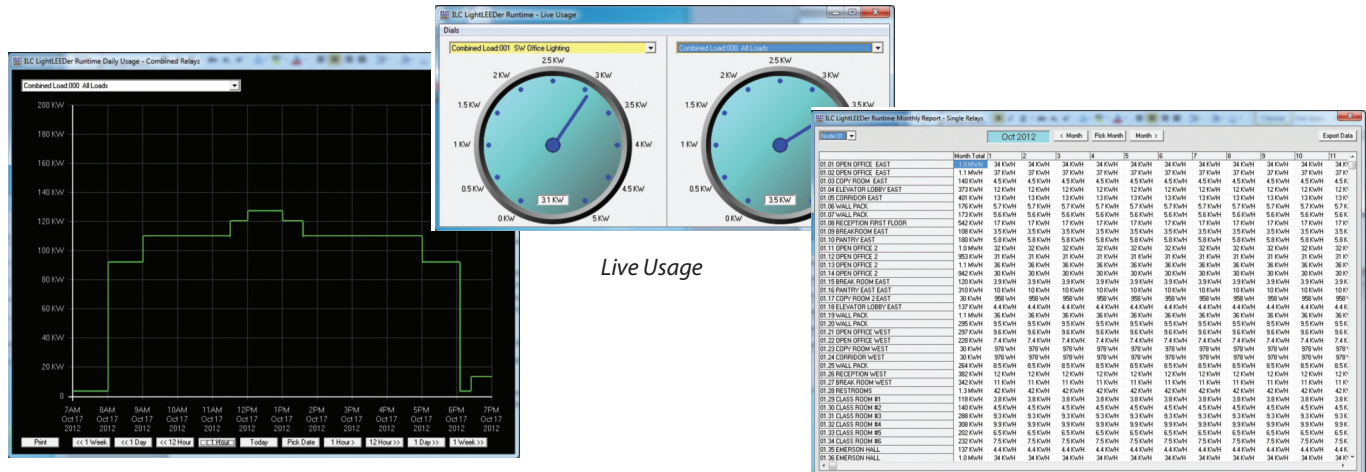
ILC LightLEEDer Runtime Daily Usage - Combined Relays

Combined Load:000 All Loads

200 KW
180 KW
160 KW
140 KW
120 KW
100 KW
80 KW
60 KW
40 KW
20 KW
0

7AM Oct 17 2012
8AM Oct 17 2012
9AM Oct 17 2012
10AM Oct 17 2012
11AM Oct 17 2012
12PM Oct 17 2012
1PM Oct 17 2012
2PM Oct 17 2012
3PM Oct 17 2012
4PM Oct 17 2012
5PM Oct 17 2012
6PM Oct 17 2012
7PM Oct 17 2012

Print | << 1 Week | << 1 Day | << 12 Hour | << 1 Hour | Today | Pick Date | 1 Hour > | 12 Hour >> | 1 Day >> | 1 Week >>

ILC LightLEEDer Runtime - Live Usage

Dials

Combined Load:001 SW Office Lighting

Combined Load:000 All Loads

2.5 KW
2 KW
3 KW
1.5 KW
3.5 KW
1 KW
4 KW
0.5 KW
4.5 KW
0 KW
5 KW
3.1 KW

2 KW
1.5 KW
1 KW
0.5 KW
0 KW
3.5 KW

Live Usage

ILC LightLEEDer Runtime Monthly Report - Single Relays

Node:01

Oct 2012

< Month | Pick Month | Month >

Export Data

| | Month Total | 1 | 2 | 3 | 4 | 5 | 6 | 7 | 8 | 9 | 10 | 11 |
|---|---|---|---|---|---|---|---|---|---|---|---|---|
| 01.01 OPEN OFFICE EAST | 1.0 MWH | 34 KWH | 34 KWH | 34 KWH | 34 KWH | 34 KWH | 34 KWH | 34 KWH | 34 KWH | 34 KWH | 34 KWH | 34 KWH |
| 01.02 OPEN OFFICE EAST | 1.1 MWH | 37 KWH | 37 KWH | 37 KWH | 37 KWH | 37 KWH | 37 KWH | 37 KWH | 37 KWH | 37 KWH | 37 KWH | 37 K |
| 01.03 COPY ROOM EAST | 140 KWH | 4.5 KWH | 4.5 KWH | 4.5 KWH | 4.5 KWH | 4.5 KWH | 4.5 KWH | 4.5 KWH | 4.5 KWH | 4.5 KWH | 4.5 KWH | 4.5 K |
| 01.04 ELEVATOR LOBBY EAST | 373 KWH | 12 KWH | 12 KWH | 12 KWH | 12 KWH | 12 KWH | 12 KWH | 12 KWH | 12 KWH | 12 KWH | 12 KWH | 12 K |
| 01.05 CORRIDOR EAST | 401 KWH | 13 KWH | 13 KWH | 13 KWH | 13 KWH | 13 KWH | 13 KWH | 13 KWH | 13 KWH | 13 KWH | 13 KWH | 13 K |
| 01.06 WALL PACK | 176 KWH | 5.7 KWH | 5.7 KWH | 5.7 KWH | 5.7 KWH | 5.7 KWH | 5.7 KWH | 5.7 KWH | 5.7 KWH | 5.7 KWH | 5.7 KWH | 5.7 K |
| 01.07 WALL PACK | 173 KWH | 5.6 KWH | 5.6 KWH | 5.6 KWH | 5.6 KWH | 5.6 KWH | 5.6 KWH | 5.6 KWH | 5.6 KWH | 5.6 KWH | 5.6 KWH | 5.6 K |
| 01.08 RECEPTION FIRST FLOOR | 542 KWH | 17 KWH | 17 KWH | 17 KWH | 17 KWH | 17 KWH | 17 KWH | 17 KWH | 17 KWH | 17 KWH | 17 KWH | 17 K |
| 01.09 BREAKROOM EAST | 108 KWH | 3.5 KWH | 3.5 KWH | 3.5 KWH | 3.5 KWH | 3.5 KWH | 3.5 KWH | 3.5 KWH | 3.5 KWH | 3.5 KWH | 3.5 KWH | 3.5 K |
| 01.10 PANTRY EAST | 180 KWH | 5.8 KWH | 5.8 KWH | 5.8 KWH | 5.8 KWH | 5.8 KWH | 5.8 KWH | 5.8 KWH | 5.8 KWH | 5.8 KWH | 5.8 KWH | 5.8 K |
| 01.11 OPEN OFFICE 2 | 1.0 MWH | 32 KWH | 32 KWH | 32 KWH | 32 KWH | 32 KWH | 32 KWH | 32 KWH | 32 KWH | 32 KWH | 32 KWH | 32 K |
| 01.12 OPEN OFFICE 2 | 953 KWH | 31 KWH | 31 KWH | 31 KWH | 31 KWH | 31 KWH | 31 KWH | 31 KWH | 31 KWH | 31 KWH | 31 KWH | 31 K |
| 01.13 OPEN OFFICE 2 | 1.1 MWH | 36 KWH | 36 KWH | 36 KWH | 36 KWH | 36 KWH | 36 KWH | 36 KWH | 36 KWH | 36 KWH | 36 KWH | 36 K |
| 01.14 OPEN OFFICE 2 | 942 KWH | 30 KWH | 30 KWH | 30 KWH | 30 KWH | 30 KWH | 30 KWH | 30 KWH | 30 KWH | 30 KWH | 30 KWH | 30 K |
| 01.15 BREAK ROOM EAST | 120 KWH | 3.9 KWH | 3.9 KWH | 3.9 KWH | 3.9 KWH | 3.9 KWH | 3.9 KWH | 3.9 KWH | 3.9 KWH | 3.9 KWH | 3.9 KWH | 3.9 K |
| 01.16 PANTRY EAST EAST | 310 KWH | 10 KWH | 10 KWH | 10 KWH | 10 KWH | 10 KWH | 10 KWH | 10 KWH | 10 KWH | 10 KWH | 10 KWH | 10 K |
| 01.17 COPY ROOM 2 EAST | 30 KWH | 958 WH | 958 WH | 958 WH | 958 WH | 958 WH | 958 WH | 958 WH | 958 WH | 958 WH | 958 WH | 958 W |
| 01.18 ELEVATOR LOBBY EAST | 137 KWH | 4.4 KWH | 4.4 KWH | 4.4 KWH | 4.4 KWH | 4.4 KWH | 4.4 KWH | 4.4 KWH | 4.4 KWH | 4.4 KWH | 4.4 KWH | 4.4 K |
| 01.19 WALL PACK | 1.1 MWH | 36 KWH | 36 KWH | 36 KWH | 36 KWH | 36 KWH | 36 KWH | 36 KWH | 36 KWH | 36 KWH | 36 KWH | 36 K |
| 01.20 WALL PACK | 295 KWH | 9.5 KWH | 9.5 KWH | 9.5 KWH | 9.5 KWH | 9.5 KWH | 9.5 KWH | 9.5 KWH | 9.5 KWH | 9.5 KWH | 9.5 KWH | 9.5 K |
| 01.21 OPEN OFFICE WEST | 297 KWH | 9.6 KWH | 9.6 KWH | 9.6 KWH | 9.6 KWH | 9.6 KWH | 9.6 KWH | 9.6 KWH | 9.6 KWH | 9.6 KWH | 9.6 KWH | 9.6 K |
| 01.22 OPEN OFFICE WEST | 228 KWH | 7.4 KWH | 7.4 KWH | 7.4 KWH | 7.4 KWH | 7.4 KWH | 7.4 KWH | 7.4 KWH | 7.4 KWH | 7.4 KWH | 7.4 KWH | 7.4 K |
| 01.23 COPY ROOM WEST | 30 KWH | 978 WH | 978 WH | 978 WH | 978 WH | 978 WH | 978 WH | 978 WH | 978 WH | 978 WH | 978 WH | 978 W |
| 01.24 CORRIDOR WEST | 30 KWH | 978 WH | 978 WH | 978 WH | 978 WH | 978 WH | 978 WH | 978 WH | 978 WH | 978 WH | 978 WH | 978 W |
| 01.25 WALL PACK | 264 KWH | 8.5 KWH | 8.5 KWH | 8.5 KWH | 8.5 KWH | 8.5 KWH | 8.5 KWH | 8.5 KWH | 8.5 KWH | 8.5 KWH | 8.5 KWH | 8.5 K |
| 01.26 RECEPTION WEST | 382 KWH | 12 KWH | 12 KWH | 12 KWH | 12 KWH | 12 KWH | 12 KWH | 12 KWH | 12 KWH | 12 KWH | 12 KWH | 12 K |
| 01.27 BREAK ROOM WEST | 342 KWH | 11 KWH | 11 KWH | 11 KWH | 11 KWH | 11 KWH | 11 KWH | 11 KWH | 11 KWH | 11 KWH | 11 KWH | 11 K |
| 01.28 RESTROOMS | 1.3 MWH | 42 KWH | 42 KWH | 42 KWH | 42 KWH | 42 KWH | 42 KWH | 42 KWH | 42 KWH | 42 KWH | 42 KWH | 42 K |
| 01.29 CLASS ROOM #1 | 118 KWH | 3.8 KWH | 3.8 KWH | 3.8 KWH | 3.8 KWH | 3.8 KWH | 3.8 KWH | 3.8 KWH | 3.8 KWH | 3.8 KWH | 3.8 KWH | 3.8 K |
| 01.30 CLASS ROOM #2 | 140 KWH | 4.5 KWH | 4.5 KWH | 4.5 KWH | 4.5 KWH | 4.5 KWH | 4.5 KWH | 4.5 KWH | 4.5 KWH | 4.5 KWH | 4.5 KWH | 4.5 K |
| 01.31 CLASS ROOM #3 | 288 KWH | 9.3 KWH | 9.3 KWH | 9.3 KWH | 9.3 KWH | 9.3 KWH | 9.3 KWH | 9.3 KWH | 9.3 KWH | 9.3 KWH | 9.3 KWH | 9.3 K |
| 01.32 CLASS ROOM #4 | 308 KWH | 9.9 KWH | 9.9 KWH | 9.9 KWH | 9.9 KWH | 9.9 KWH | 9.9 KWH | 9.9 KWH | 9.9 KWH | 9.9 KWH | 9.9 KWH | 9.9 K |
| 01.33 CLASS ROOM #5 | 202 KWH | 6.5 KWH | 6.5 KWH | 6.5 KWH | 6.5 KWH | 6.5 KWH | 6.5 KWH | 6.5 KWH | 6.5 KWH | 6.5 KWH | 6.5 KWH | 6.5 K |
| 01.34 CLASS ROOM #6 | 232 KWH | 7.5 KWH | 7.5 KWH | 7.5 KWH | 7.5 KWH | 7.5 KWH | 7.5 KWH | 7.5 KWH | 7.5 KWH | 7.5 KWH | 7.5 KWH | 7.5 K |
| 01.35 EMERSON HALL | 137 KWH | 4.4 KWH | 4.4 KWH | 4.4 KWH | 4.4 KWH | 4.4 KWH | 4.4 KWH | 4.4 KWH | 4.4 KWH | 4.4 KWH | 4.4 KWH | 4.4 K |
| 01.36 EMERSON HALL | 1.0 MWH | 34 KWH | 34 KWH | 34 KWH | 34 KWH | 34 KWH | 34 KWH | 34 KWH | 34 KWH | 34 KWH | 34 KWH | 34 K |